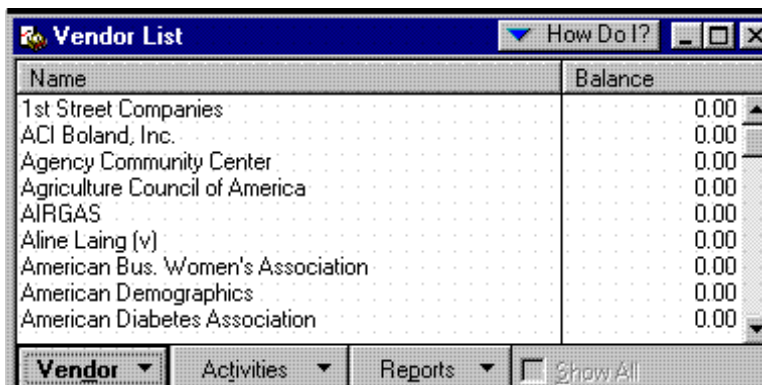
Vendor List

How Do I?

| Name | Balance |
|---|---|
| 1st Street Companies | 0.00 |
| ACI Boland, Inc. | 0.00 |
| Agency Community Center | 0.00 |
| Agriculture Council of America | 0.00 |
| AIRGAS | 0.00 |
| Aline Laing (v) | 0.00 |
| American Bus. Women's Association | 0.00 |
| American Demographics | 0.00 |
| American Diabetes Association | 0.00 |

Vendor
Activities
Reports
Show All